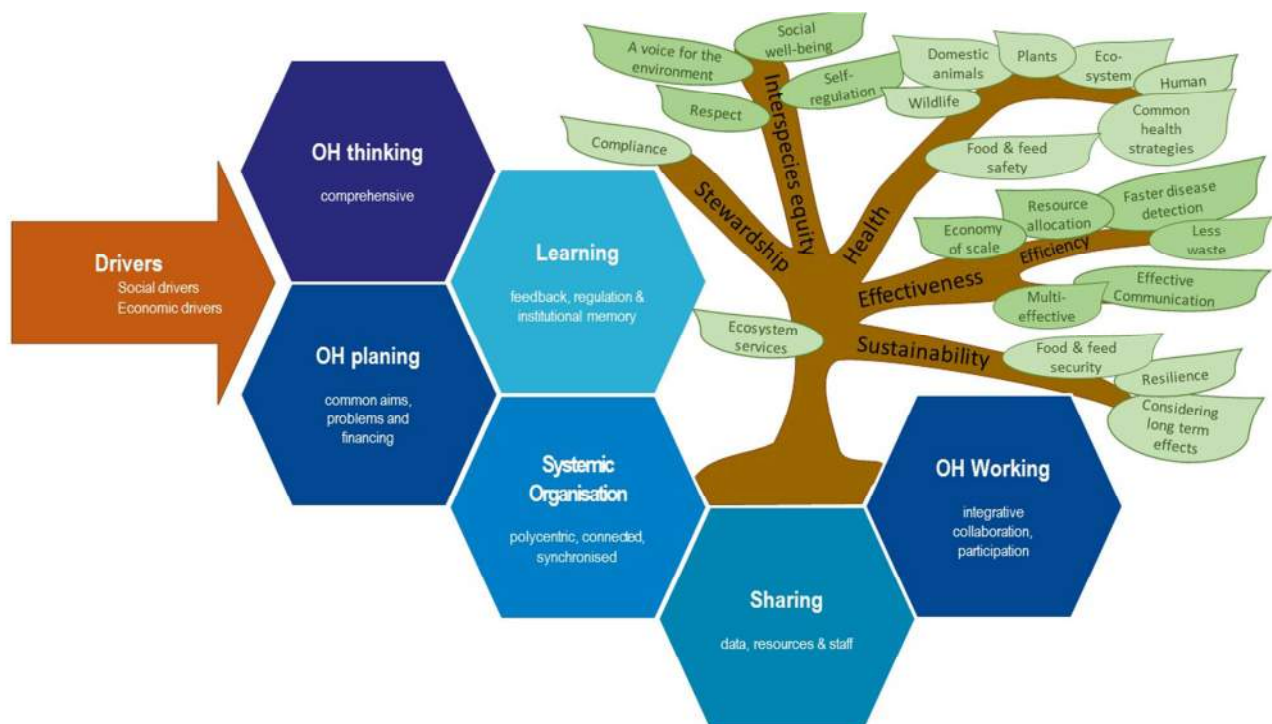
Drivers
Social drivers
Economic drivers

OH thinking
comprehensive

OH planing
common aims, problems and financing

Learning
feedback, regulation & institutional memory

Systemic Organisation
polycentric, connected, synchronised

Sharing
data, resources & staff

OH Working
integrative collaboration, participation

A voice for the environment
Social well-being
Self-regulation
Respect
Compliance
Domestic animals
Plants
Eco-system
Human
Wildlife
Common health strategies
Food & feed safety
Interspecies equity
Stewardship
Health
Resource allocation
Faster disease detection
Economy of scale
Less waste
Efficiency
Effectiveness
Effective Communication
Multi-effective
Ecosystem services
Sustainability
Food & feed security
Resilience
Considering long term effects